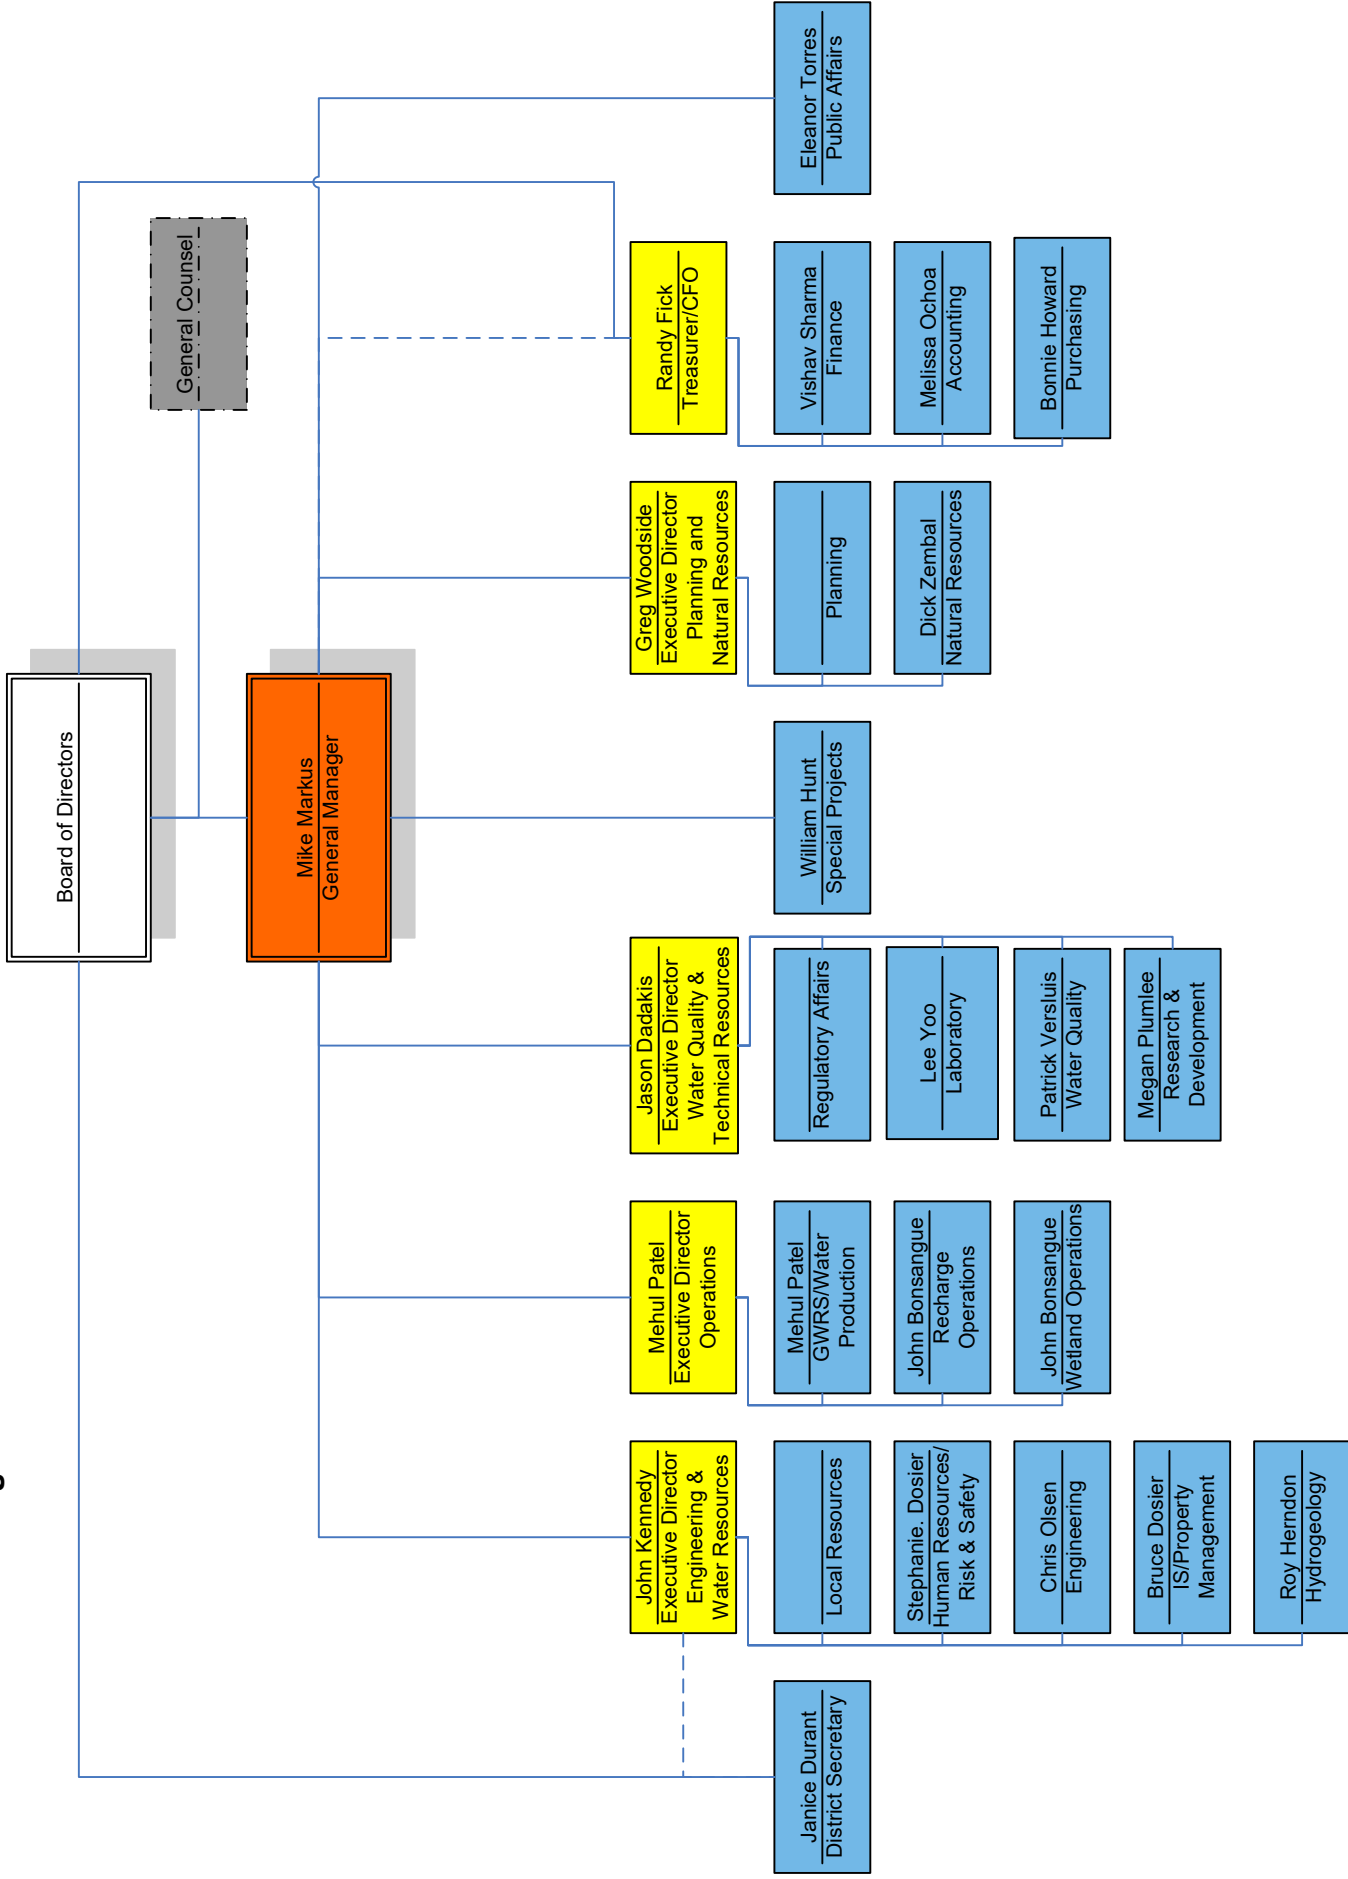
Board of Directors

General Counsel

Mike Markus
General Manager

Eleanor Torres
Public Affairs

Randy Fick
Treasurer/CFO

Vishav Sharma
Finance

Melissa Ochoa
Accounting

Bonnie Howard
Purchasing

Greg Woodside
Executive Director
Planning and
Natural Resources

Planning

Dick Zembal
Natural Resources

William Hunt
Special Projects

Jason Dadakis
Executive Director
Water Quality &
Technical Resources

Regulatory Affairs

Lee Yoo
Laboratory

Patrick Versluis
Water Quality

Megan Plumlee
Research &
Development

Mehul Patel
Executive Director
Operations

Mehul Patel
GWRS/Water
Production

John Bonsangue
Recharge
Operations

John Bonsangue
Wetland Operations

John Kennedy
Executive Director
Engineering &
Water Resources

Local Resources

Stephanie. Dosier
Human Resources/
Risk & Safety

Chris Olsen
Engineering

Bruce Dosier
IS/Property
Management

Roy Herndon
Hydrogeology

Janice Durant
District Secretary